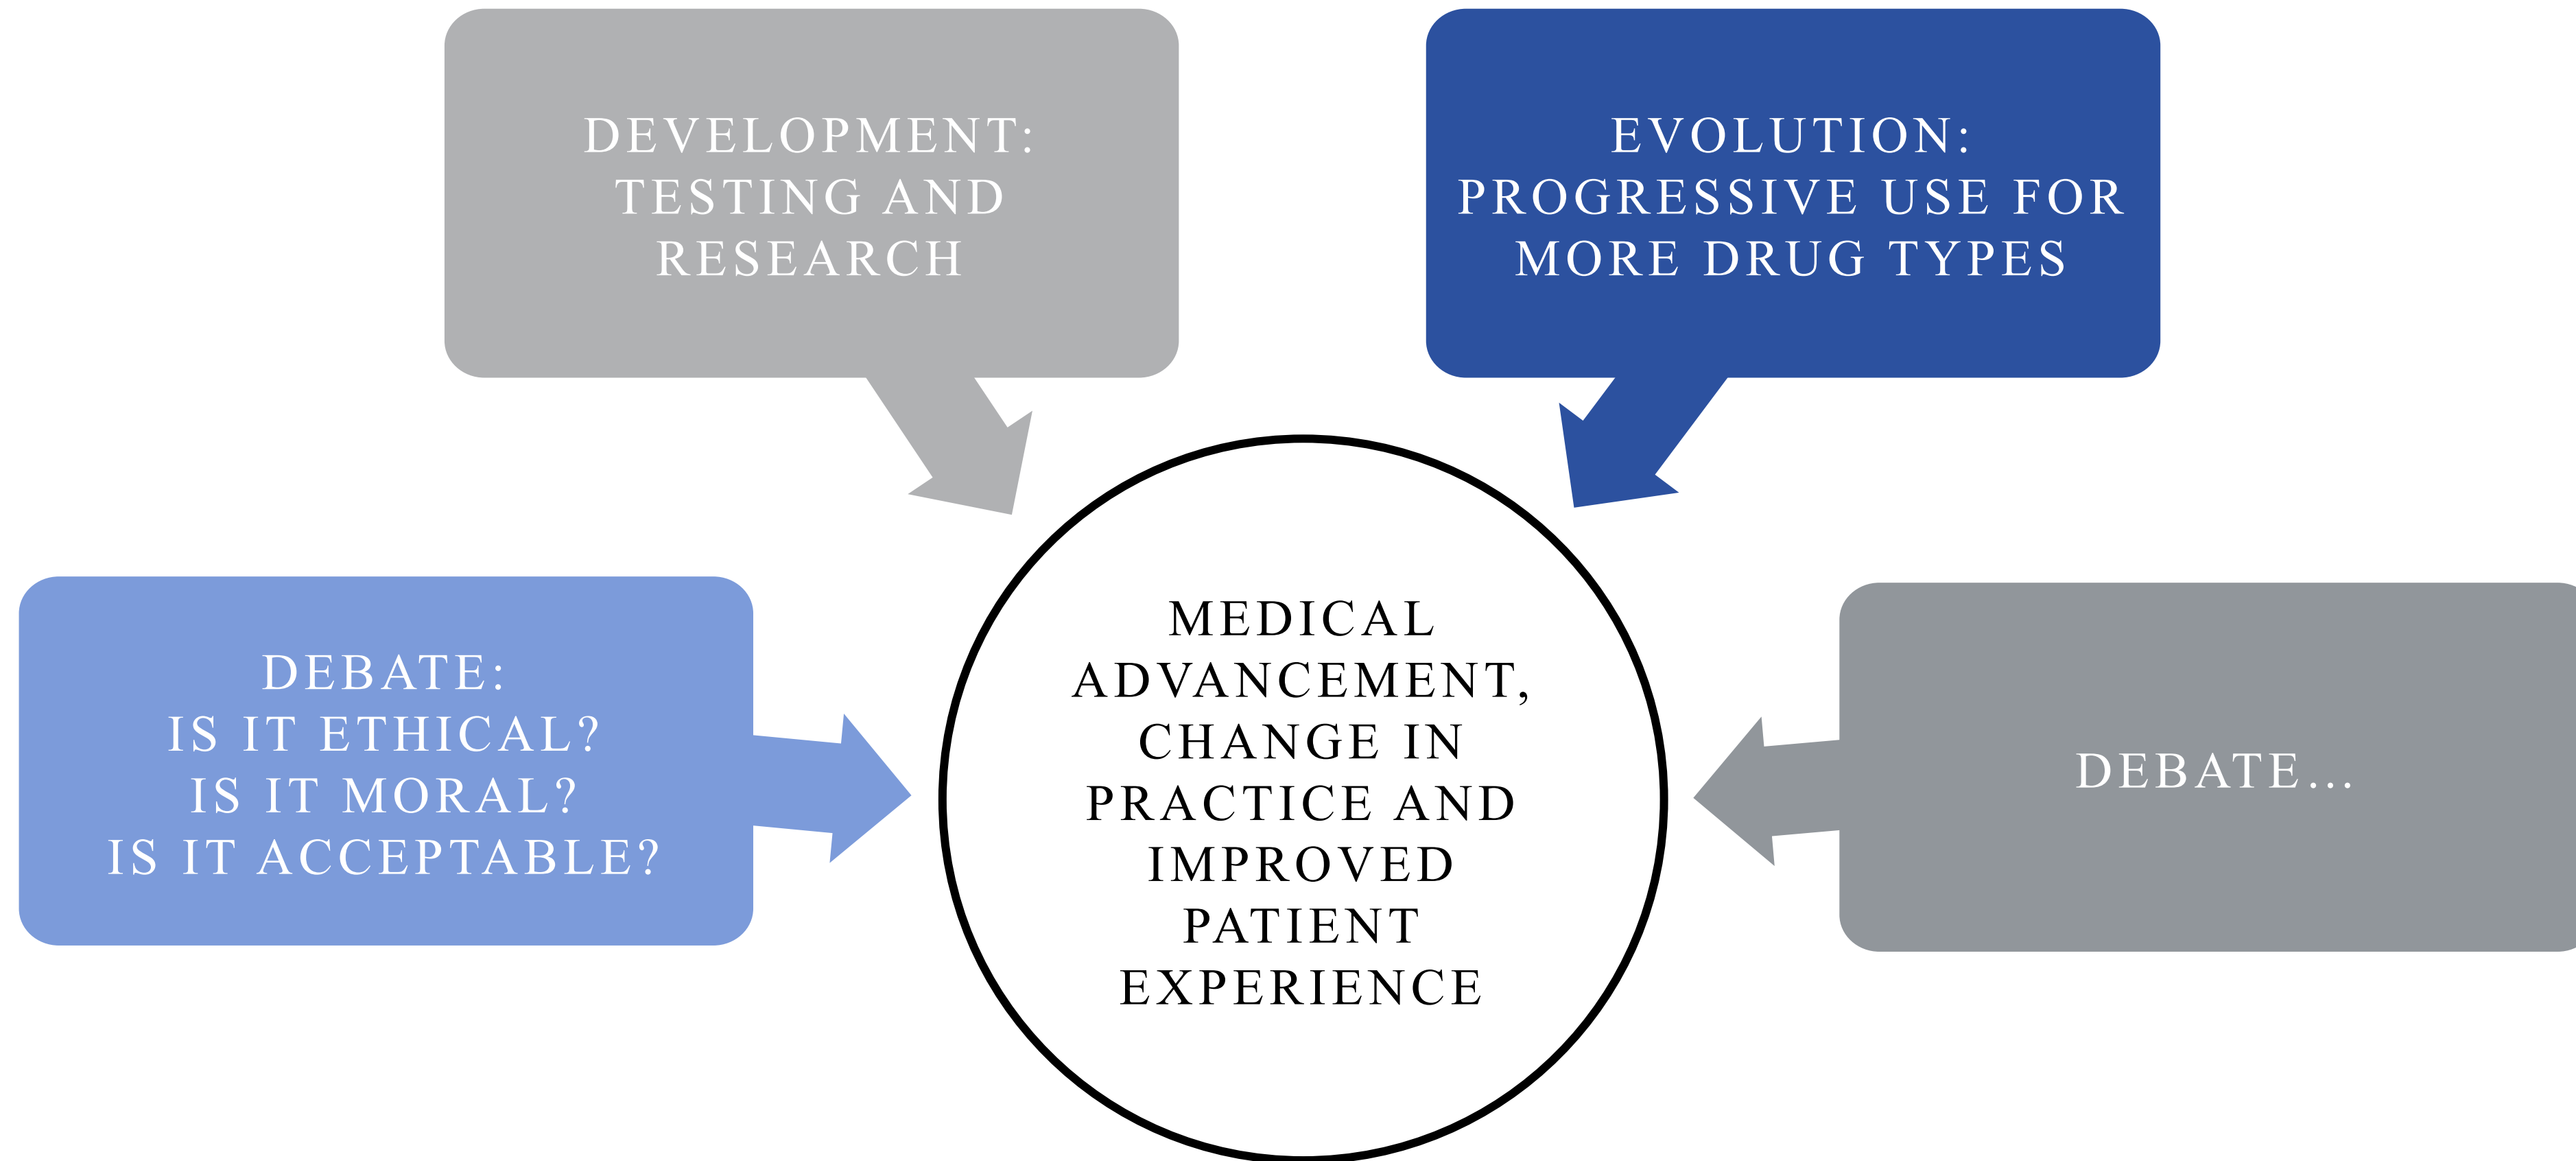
DEVELOPMENT:
TESTING AND
RESEARCH

EVOLUTION:
PROGRESSIVE USE FOR
MORE DRUG TYPES

DEBATE:
IS IT ETHICAL?
IS IT MORAL?
IS IT ACCEPTABLE?

MEDICAL
ADVANCEMENT,
CHANGE IN
PRACTICE AND
IMPROVED
PATIENT
EXPERIENCE

DEBATE...